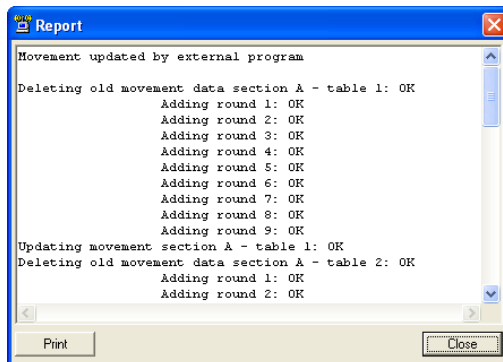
Report

Movement updated by external program

Deleting old movement data section A - table 1: OK
Adding round 1: OK
Adding round 2: OK
Adding round 3: OK
Adding round 4: OK
Adding round 5: OK
Adding round 6: OK
Adding round 7: OK
Adding round 8: OK
Adding round 9: OK
Updating movement section A - table 1: OK
Deleting old movement data section A - table 2: OK
Adding round 1: OK
Adding round 2: OK

Print
Close